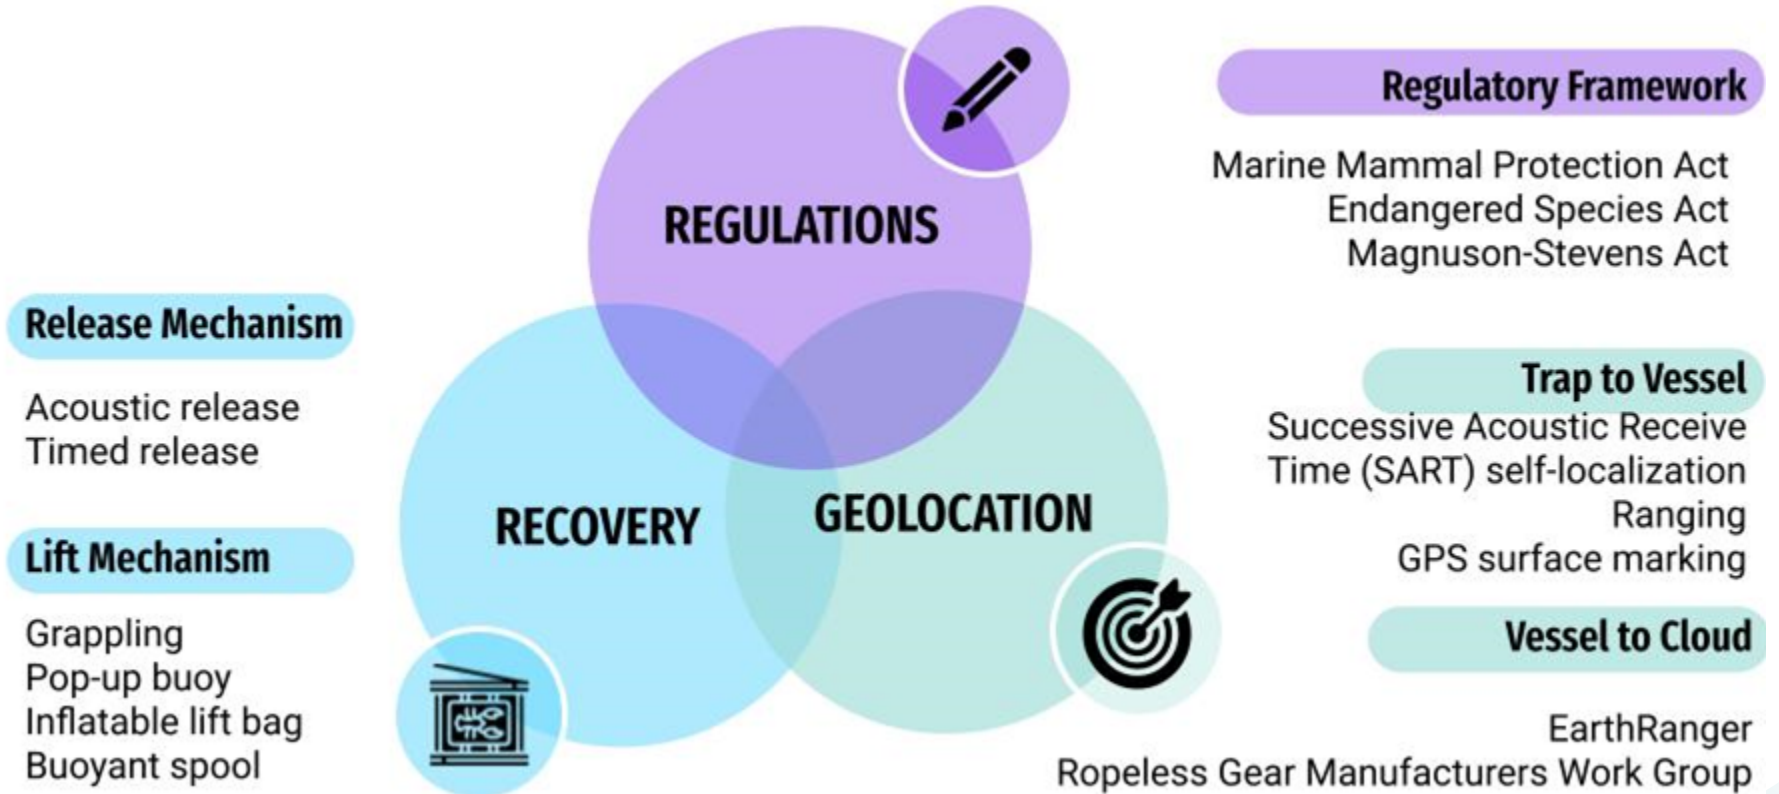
Release Mechanism

Acoustic release
Timed release

Lift Mechanism

Grappling
Pop-up buoy
Inflatable lift bag
Buoyant spool

REGULATIONS

RECOVERY

GEOLOCATION

Regulatory Framework

Marine Mammal Protection Act
Endangered Species Act
Magnuson-Stevens Act

Trap to Vessel

Successive Acoustic Receive Time (SART) self-localization
Ranging
GPS surface marking

Vessel to Cloud

EarthRanger
Ropeless Gear Manufacturers Work Group